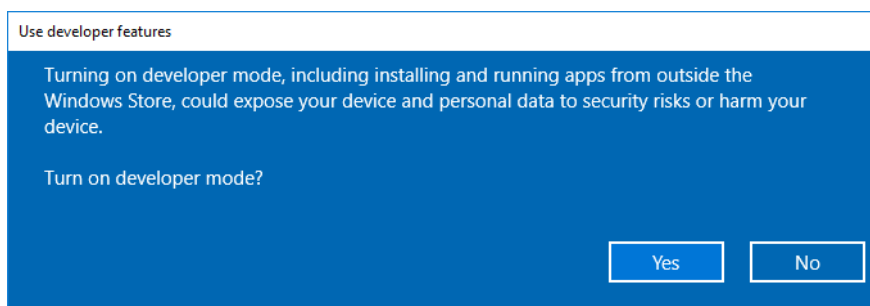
Use developer features

Turning on developer mode, including installing and running apps from outside the Windows Store, could expose your device and personal data to security risks or harm your device.

Turn on developer mode?

Yes

No